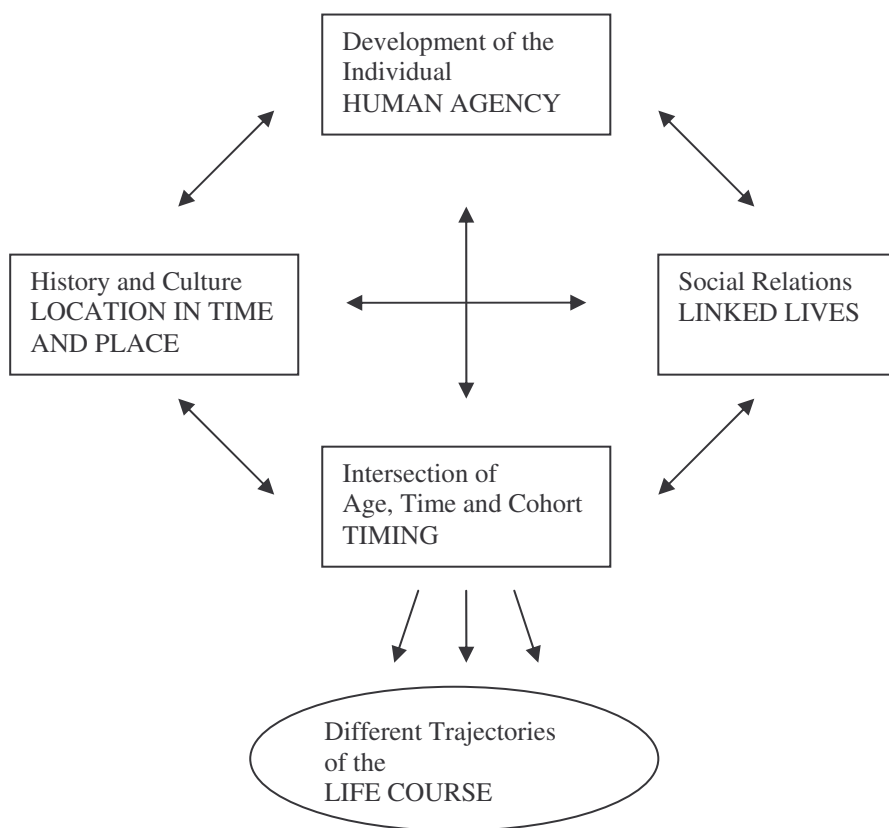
Development of the Individual
HUMAN AGENCY

History and Culture
LOCATION IN TIME AND PLACE

Social Relations
LINKED LIVES

Intersection of Age, Time and Cohort
TIMING

Different Trajectories of the
LIFE COURSE